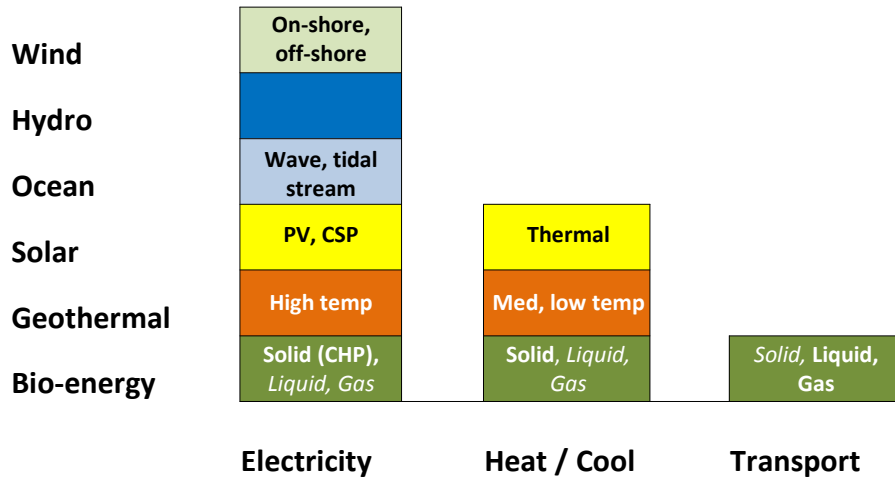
Wind
Hydro
Ocean
Solar
Geothermal
Bio-energy

On-shore, off-shore

Wave, tidal stream
PV, CSP
High temp
Solid (CHP), Liquid, Gas

Thermal
Med, low temp
Solid, Liquid, Gas

Solid, Liquid, Gas

Electricity
Heat / Cool
Transport